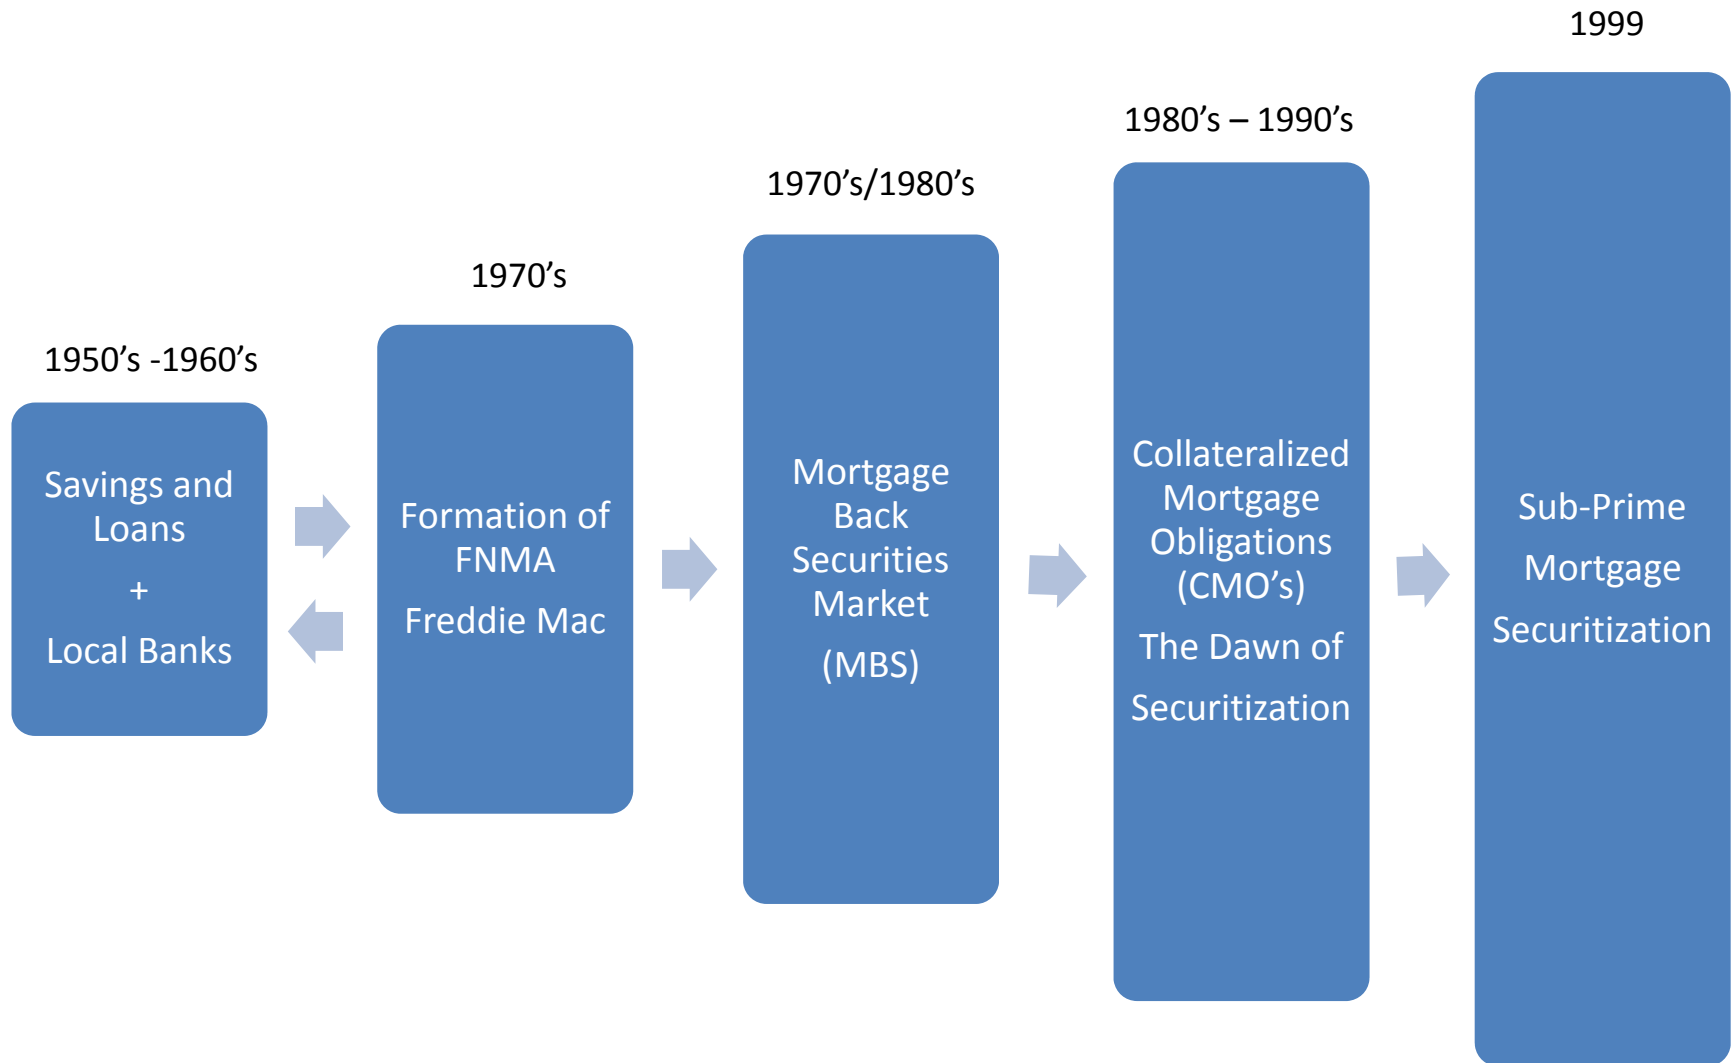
1950’s -1960’s

Savings and Loans

+

Local Banks

1970’s

Formation of FNMA

Freddie Mac

1970’s/1980’s

Mortgage Back Securities Market

(MBS)

1980’s – 1990’s

Collateralized Mortgage Obligations (CMO’s)

The Dawn of

Securitization

1999

Sub-Prime

Mortgage

Securitization